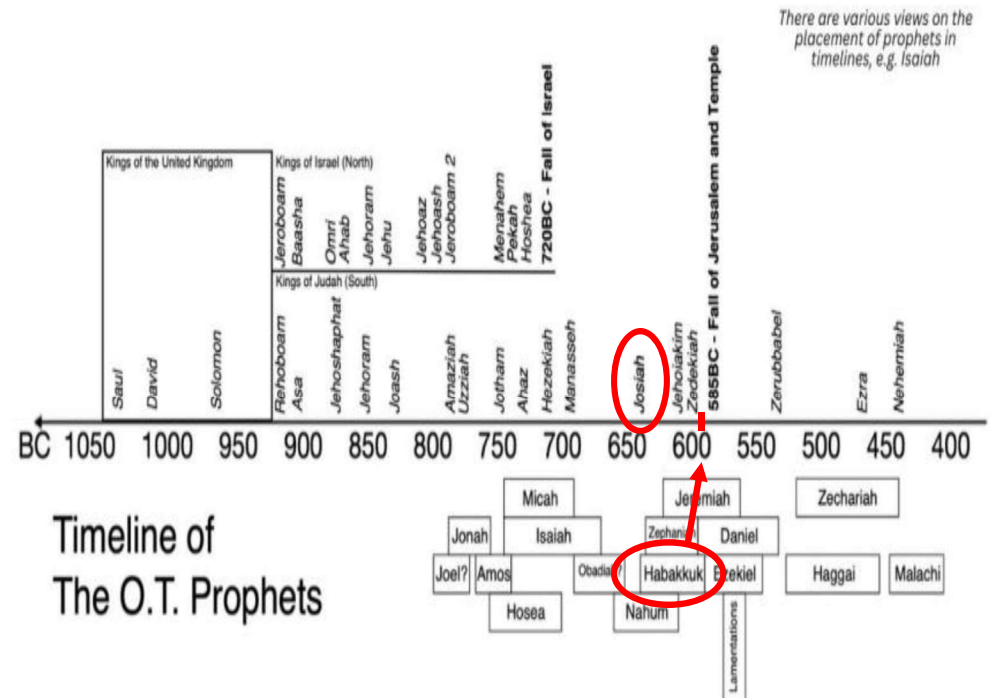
There are various views on the placement of prophets in timelines, e.g. Isaiah

Kings of the United Kingdom

Saul
David
Solomon

Kings of Israel (North)

Jeroboam
Baasha
Omri
Ahab
Jehoram
Jehu
Jehoaz
Jehoash
Jeroboam 2
Menahem
Pekah
Hoshea
720BC - Fall of Israel

Kings of Judah (South)

Rehoboam
Asa
Jehoshaphat
Jehoram
Joash
Amaziah
Uzziah
Jotham
Ahaz
Hezekiah
Manasseh
Josiah
Jehoiakim
Zedekiah
585BC - Fall of Jerusalem and Temple
Zerubbabel
Ezra
Nehemiah

BC 1050 1000 950 900 850 800 750 700 650 600 550 500 450 400

Timeline of The O.T. Prophets

Micah
Jonah
Isaiah
Joel?
Amos
Hosea
Jeremiah
Zephaniah
Daniel
Obadiah?
Habakkuk
Ezekiel
Nahum
Lamentations
Zechariah
Haggai
Malachi